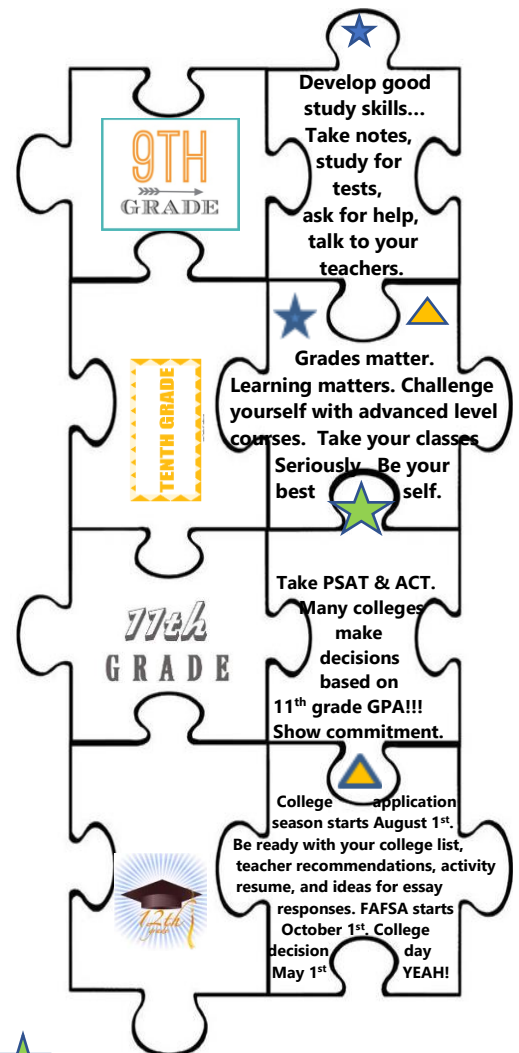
9TH
GRADE

Develop good study skills… Take notes, study for tests, ask for help, talk to your teachers.

TENTH GRADE

Grades matter. Learning matters. Challenge yourself with advanced level courses. Take your classes Seriously. Be your best self.

11th
GRADE

Take PSAT & ACT. Many colleges make decisions based on 11$^{th}$ grade GPA!!! Show commitment.

12th grade

College application season starts August 1$^{st}$. Be ready with your college list, teacher recommendations, activity resume, and ideas for essay responses. FAFSA starts October 1$^{st}$. College decision day May 1$^{st}$ YEAH!